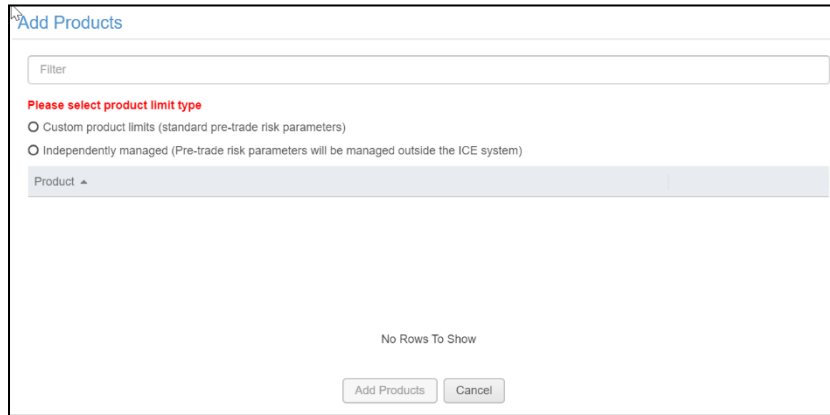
Add Products

Filter

Please select product limit type

Custom product limits (standard pre-trade risk parameters)

Independently managed (Pre-trade risk parameters will be managed outside the ICE system)

Product ▲

No Rows To Show

Add Products Cancel